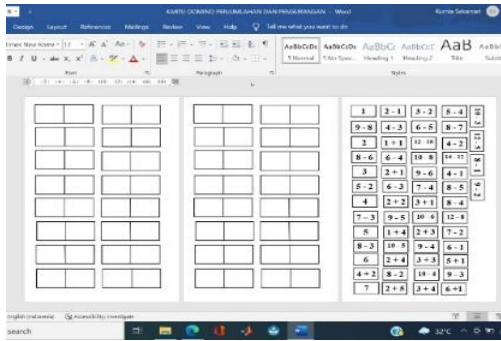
KARTU DOMINO PENJUMLAHAN DAN PENGURANGAN - Word
Kurnia Selamet
Design Layout References Mailings Review View Help Tell me what you want to do
Times New Roman 12
AaBbCcDc AaBbCcDc AaBbCc AaBbCcC AaB AaBbC
¶ Normal ¶ No Spac... Heading 1 Heading 2 Title Subtit
Font Paragraph Styles

| 1 | 2 - 1 |
|---|---|
| 9 - 8 | 4 - 3 |
| 2 | 1 + 1 |
| 8 - 6 | 6 - 4 |
| 3 | 2 + 1 |
| 5 - 2 | 6 - 3 |
| 4 | 2 + 2 |
| 7 - 3 | 9 - 5 |
| 5 | 1 + 4 |
| 8 - 3 | 10 - 5 |
| 6 | 2 + 4 |
| 4 + 2 | 8 - 2 |
| 7 | 2 + 5 |

| 3 - 2 | 5 - 4 |
|---|---|
| 6 - 5 | 8 - 7 |
| 12 - 10 | 4 - 2 |
| 10 - 8 | 14 - 12 |
| 9 - 6 | 4 - 1 |
| 7 - 4 | 8 - 5 |
| 3 + 1 | 8 - 4 |
| 10 - 6 | 12 - 8 |
| 2 + 3 | 7 - 2 |
| 9 - 4 | 6 - 1 |
| 3 + 3 | 5 + 1 |
| 10 - 4 | 9 - 3 |
| 3 + 4 | 6 + 1 |

English (Indonesia) Accessibility: Investigate
search
32°C